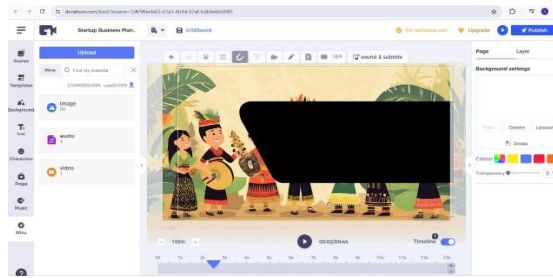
doratoon.com/tool/?source=7/#/90e4e0-b1a1-8cb4-97af-bd69b0d382

Startup Business Plan...

Edit|Saved

For personal use

Upgrade

Publish

Upload

Mine

Find my material

Image

Audio

Video

Scenes

Templates

Background

Text

Characters

Props

Music

Mine

Sound & subtitle

Page

Layer

Background settings

Delete

Upload

Swap

Colour

Transparency

100%

00:02/00:44

Timeline